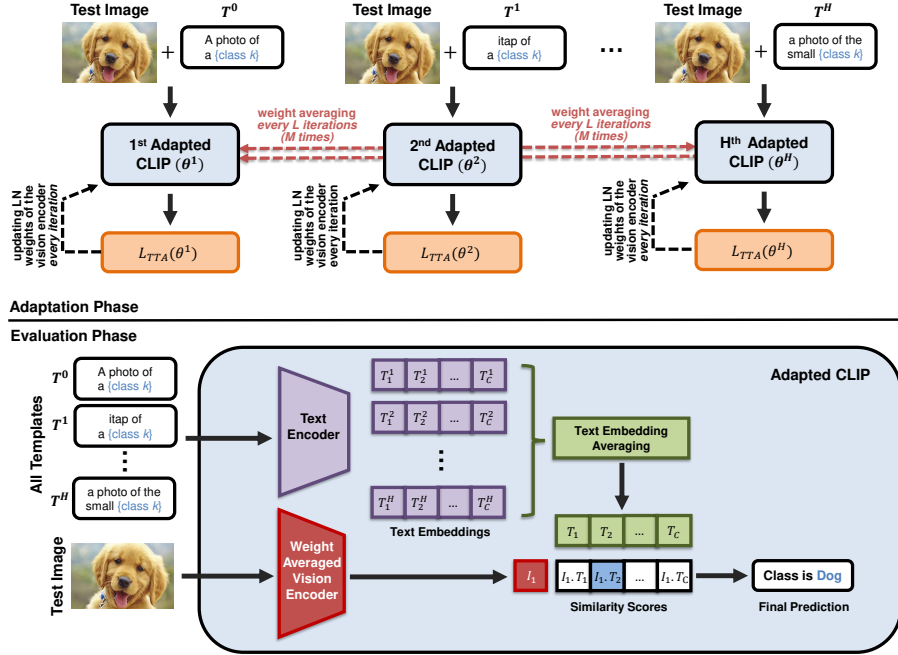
Test Image $T^0$ + A photo of a {class k}

Test Image $T^1$ + itap of a {class k}

...

Test Image $T^H$ + a photo of the small {class k}

1st Adapted CLIP $(\theta^1)$

weight averaging every L iterations (M times)

2nd Adapted CLIP $(\theta^2)$

weight averaging every L iterations (M times)

Hth Adapted CLIP $(\theta^H)$

updating LN weights of the vision encoder every iteration

$L_{TTA}(\theta^1)$

updating LN weights of the vision encoder every iteration

$L_{TTA}(\theta^2)$

updating LN weights of the vision encoder every iteration

$L_{TTA}(\theta^H)$

Adaptation Phase

Evaluation Phase

Adapted CLIP

All Templates

$T^0$ A photo of a {class k}

$T^1$ itap of a {class k}

⋮

$T^H$ a photo of the small {class k}

Text Encoder

| $T_1^1$ | $T_2^1$ | ... | $T_C^1$ |
|---|---|---|---|

| $T_1^2$ | $T_2^2$ | ... | $T_C^2$ |
|---|---|---|---|

⋮

| $T_1^H$ | $T_2^H$ | ... | $T_C^H$ |
|---|---|---|---|

Text Embeddings

Text Embedding Averaging

| $T_1$ | $T_2$ | ... | $T_C$ |
|---|---|---|---|

Test Image

Weight Averaged Vision Encoder

$I_1$

| $I_1.T_1$ | $I_1.T_2$ | ... | $I_1.T_C$ |
|---|---|---|---|

Similarity Scores

Class is Dog

Final Prediction